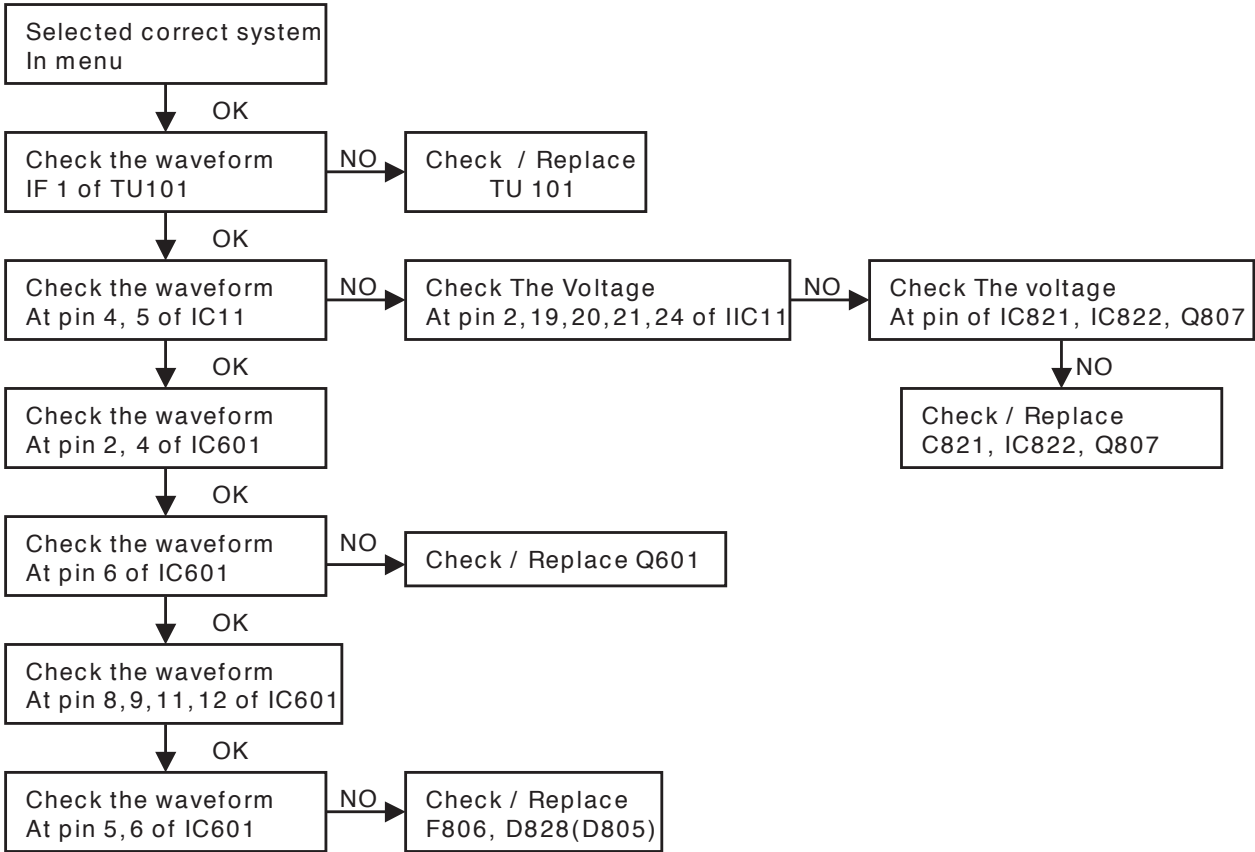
Selected correct system
In menu

OK

Check the waveform
IF 1 of TU101

NO

Check / Replace
TU 101

OK

Check the waveform
At pin 4, 5 of IC11

NO

Check The Voltage
At pin 2, 19, 20, 21, 24 of IIC11

NO

Check The voltage
At pin of IC821, IC822, Q807

NO

Check / Replace
C821, IC822, Q807

OK

Check the waveform
At pin 2, 4 of IC601

OK

Check the waveform
At pin 6 of IC601

NO

Check / Replace Q601

OK

Check the waveform
At pin 8, 9, 11, 12 of IC601

OK

Check the waveform
At pin 5, 6 of IC601

NO

Check / Replace
F806, D828(D805)